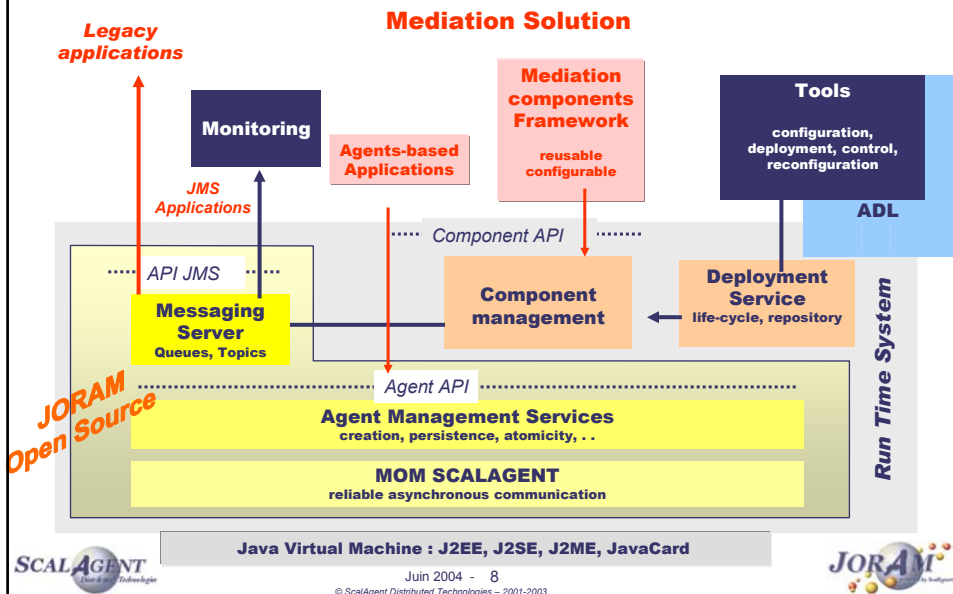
Mediation Solution

Legacy applications

Monitoring

Mediation components Framework
reusable configurable

Tools
configuration, deployment, control, reconfiguration

ADL

Agents-based Applications

JMS Applications

Component API

API JMS

Messaging Server
Queues, Topics

Component management

Deployment Service
life-cycle, repository

Run Time System

JORAM Open Source

Agent API

Agent Management Services
creation, persistence, atomicity, . .

MOM SCALAGENT
reliable asynchronous communication

Java Virtual Machine : J2EE, J2SE, J2ME, JavaCard

SCALAGENT Distributed Technologies

Juin 2004 - 8
© ScalAgent Distributed Technologies – 2001-2003

JORAM powered by ScalAgent